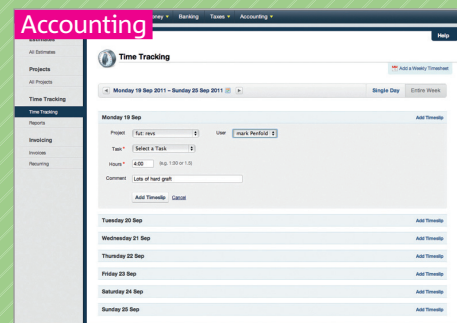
Accounting

oney ▾ Banking Taxes ▾ Accounting ▾

Help

All Estimates

Projects

All Projects

Time Tracking

Time Tracking

Reports

Invoicing

Invoices

Recurring

Time Tracking

Add a Weekly Timesheet

Monday 19 Sep 2011 – Sunday 25 Sep 2011

Single Day

Entire Week

Monday 19 Sep

Add Timeslip

Project futr: revs

User mark Penfold

Task * Select a Task

Hours * 4:00 (e.g. 1:30 or 1.5)

Comment Lots of hard graft

Add Timeslip Cancel

Tuesday 20 Sep

Add Timeslip

Wednesday 21 Sep

Add Timeslip

Thursday 22 Sep

Add Timeslip

Friday 23 Sep

Add Timeslip

Saturday 24 Sep

Add Timeslip

Sunday 25 Sep

Add Timeslip